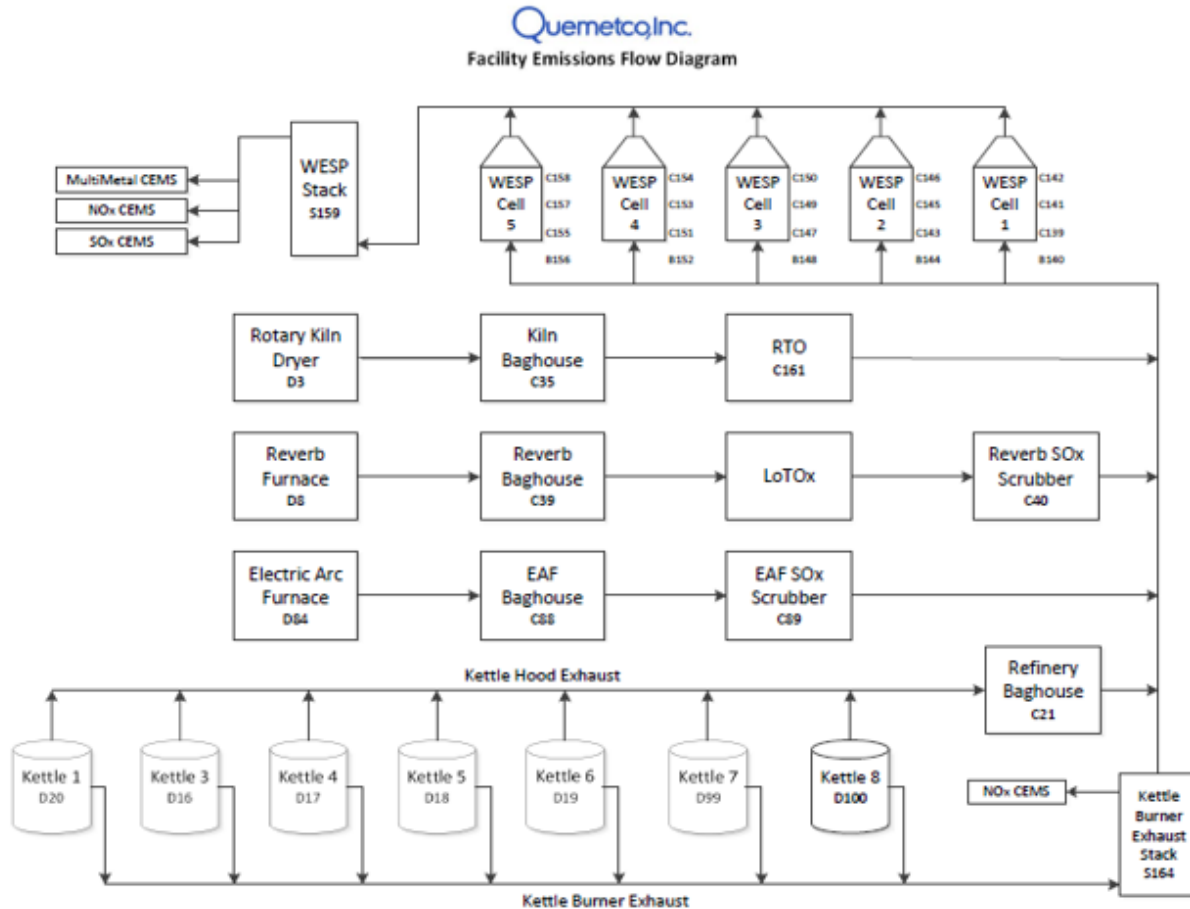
Quemetco, Inc.
Facility Emissions Flow Diagram

MultiMetal CEMS
NOx CEMS
SOx CEMS

WESP Stack S159

WESP Cell 5
C158
C157
C155
B156

WESP Cell 4
C154
C153
C151
B152

WESP Cell 3
C150
C149
C147
B148

WESP Cell 2
C146
C145
C143
B144

WESP Cell 1
C142
C141
C139
B140

Rotary Kiln Dryer D3
Kiln Baghouse C35
RTO C161

Reverb Furnace D8
Reverb Baghouse C39
LoTOx
Reverb SOx Scrubber C40

Electric Arc Furnace D84
EAF Baghouse C88
EAF SOx Scrubber C89

Kettle Hood Exhaust
Refinery Baghouse C21

Kettle 1 D20
Kettle 3 D16
Kettle 4 D17
Kettle 5 D18
Kettle 6 D19
Kettle 7 D99
Kettle 8 D100

NOx CEMS
Kettle Burner Exhaust Stack S164

Kettle Burner Exhaust